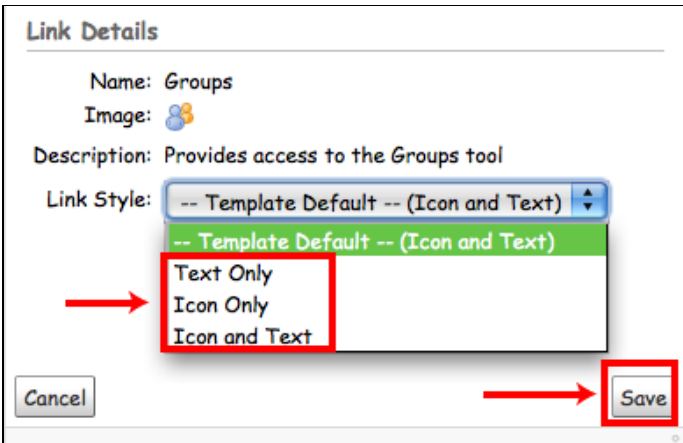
Link Details

Name: Groups
Image:
Description: Provides access to the Groups tool
Link Style: -- Template Default -- (Icon and Text)

-- Template Default -- (Icon and Text)
Text Only
Icon Only
Icon and Text

Cancel
Save